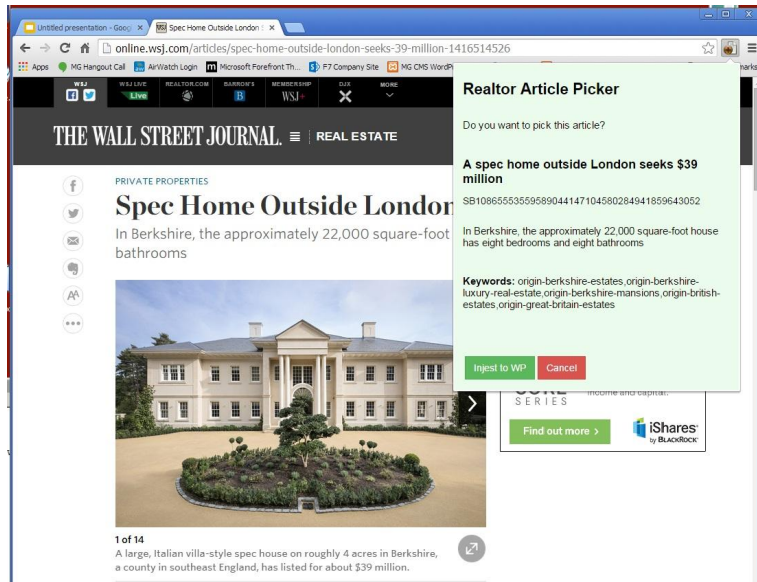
Untitled presentation - Goo ×
Spec Home Outside London ×

online.wsj.com/articles/spec-home-outside-london-seeks-39-million-1416514526

Apps MG Hangout Call AirWatch Login Microsoft Forefront Th... F7 Company Site MG CMS WordP

WSJ WSJ LIVE Live REALTOR.COM BARRON'S B MEMBERSHIP WSJ+ DJX MORE

THE WALL STREET JOURNAL. REAL ESTATE

PRIVATE PROPERTIES

Spec Home Outside London

In Berkshire, the approximately 22,000-square-foot bathrooms

1 of 14

A large, Italian villa-style spec house on roughly 4 acres in Berkshire, a county in southeast England, has listed for about $39 million.

Realtor Article Picker

Do you want to pick this article?

A spec home outside London seeks $39 million

SB10865553559589044147104580284941859643052

In Berkshire, the approximately 22,000 square-foot house has eight bedrooms and eight bathrooms

Keywords: origin-berkshire-estates,origin-berkshire-luxury-real-estate,origin-berkshire-mansions,origin-british-estates,origin-great-britain-estates

Injest to WP Cancel

SERIES

income and capital.

Find out more ›

iShares by BLACKROCK